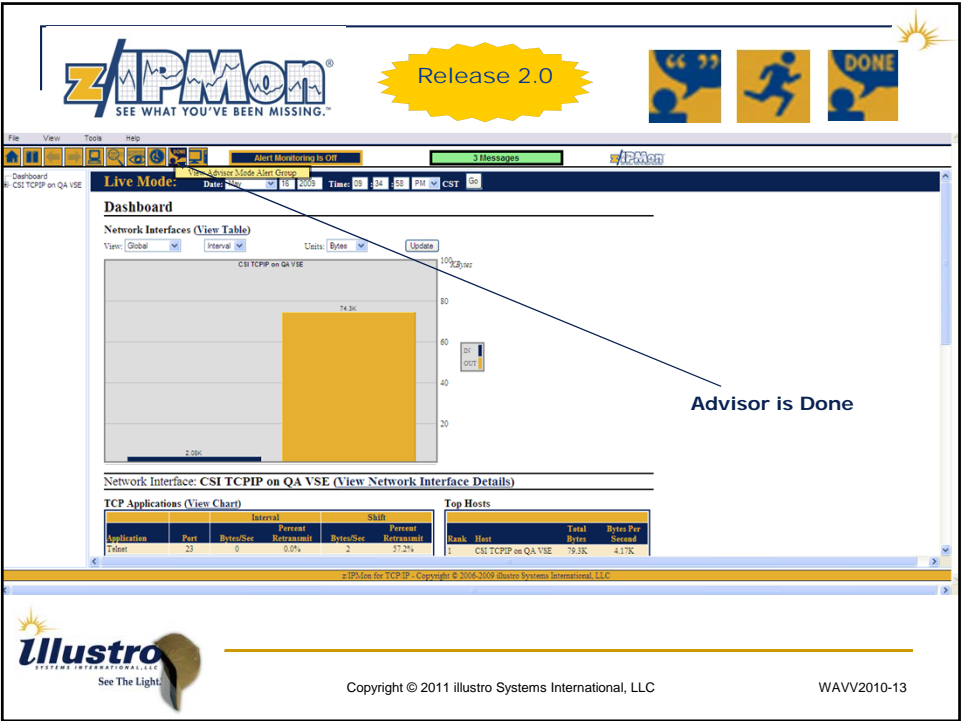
z/IPMon®
SEE WHAT YOU'VE BEEN MISSING.™

Release 2.0

DONE

File View Tools Help

Alert Monitoring Is Off

3 Messages

z/IPMon

View Advisor Mode Alert Group

Dashboard
CSI TCPIP on QA VSE

Live Mode: Date: May 16 2009 Time: 09 : 34 : 58 PM CST Go

Dashboard

Network Interfaces (View Table)

View: Global Interval Units: Bytes Update

CSI TCPIP on QA VSE

100 KBytes
80
60
40
20

74.3K

2.08K

IN
OUT

Advisor is Done

Network Interface: CSI TCPIP on QA VSE (View Network Interface Details)

TCP Applications (View Chart)

| Application | Port | Interval Bytes/Sec | Interval Percent Retransmit | Shift Bytes/Sec | Shift Percent Retransmit |
|---|---|---|---|---|---|
| Telnet | 23 | 0 | 0.0% | 2 | 57.2% |

Top Hosts

| Rank | Host | Total Bytes | Bytes Per Second |
|---|---|---|---|
| 1 | CSI TCPIP on QA VSE | 79.3K | 4.17K |

z/IPMon for TCP/IP - Copyright © 2006-2009 illustro Systems International, LLC

illustro
SYSTEMS INTERNATIONAL, LLC
See The Light.

Copyright © 2011 illustro Systems International, LLC

WAVV2010-13